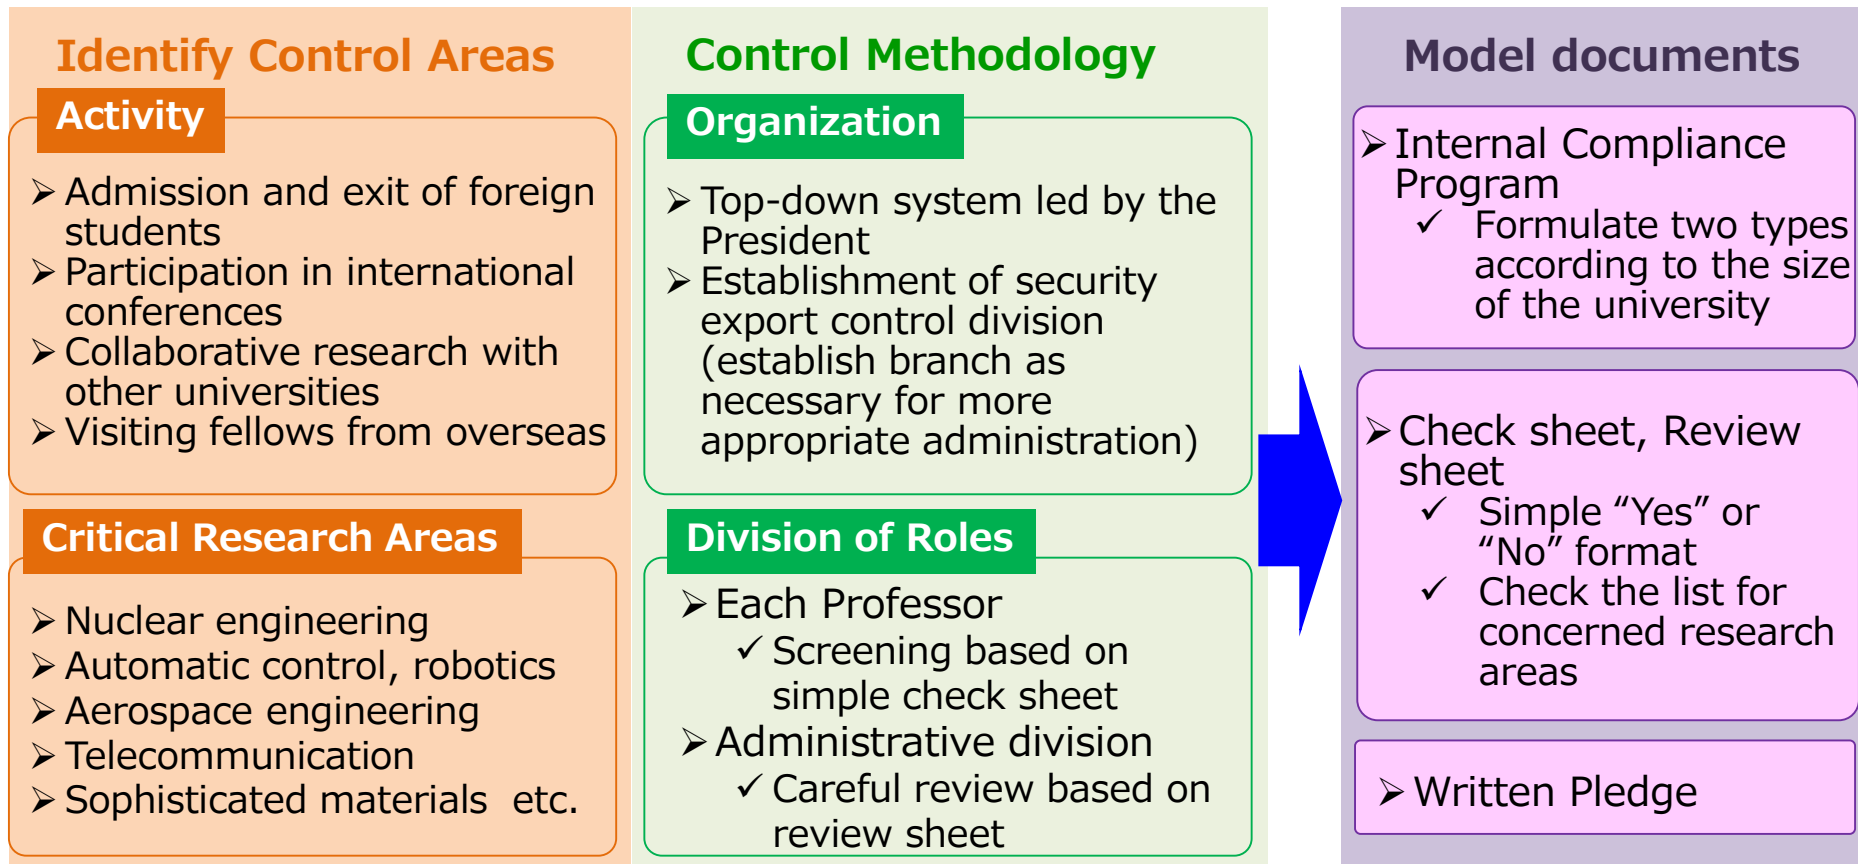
Identify Control Areas

Activity

➢ Admission and exit of foreign students
➢ Participation in international conferences
➢ Collaborative research with other universities
➢ Visiting fellows from overseas

Critical Research Areas

➢ Nuclear engineering
➢ Automatic control, robotics
➢ Aerospace engineering
➢ Telecommunication
➢ Sophisticated materials etc.

Control Methodology

Organization

➢ Top-down system led by the President
➢ Establishment of security export control division (establish branch as necessary for more appropriate administration)

Division of Roles

➢ Each Professor
✓ Screening based on simple check sheet
➢ Administrative division
✓ Careful review based on review sheet

Model documents

➢ Internal Compliance Program
✓ Formulate two types according to the size of the university

➢ Check sheet, Review sheet
✓ Simple “Yes” or “No” format
✓ Check the list for concerned research areas

➢ Written Pledge